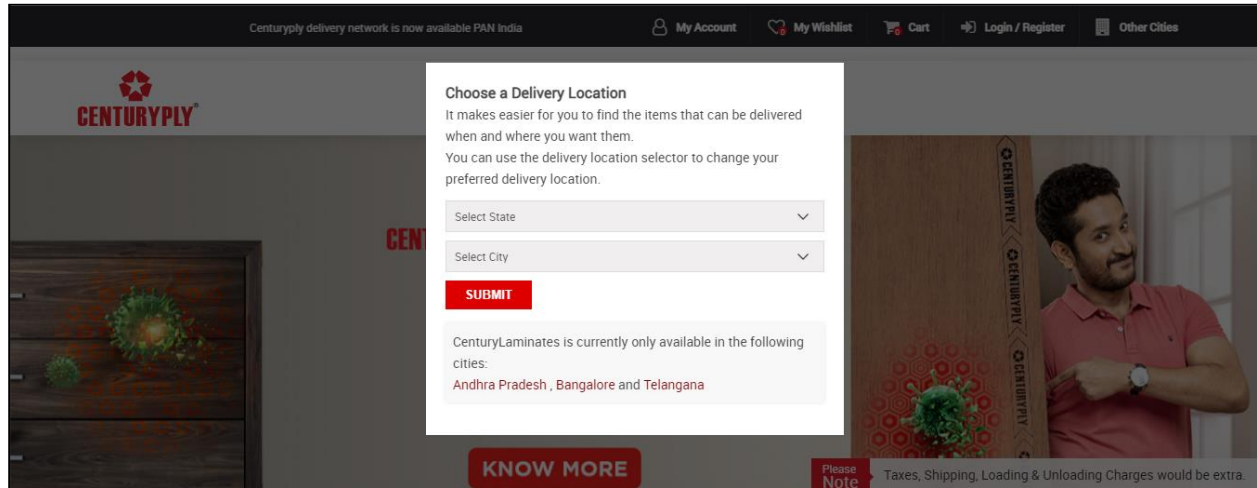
Centuryply delivery network is now available PAN India

My Account My Wishlist Cart Login / Register Other Cities

CENTURYPLY®

Choose a Delivery Location
It makes easier for you to find the items that can be delivered when and where you want them.
You can use the delivery location selector to change your preferred delivery location.

Select State

Select City

SUBMIT

CenturyLaminates is currently only available in the following cities:
Andhra Pradesh , Bangalore and Telangana

CENT

CENTURYPLY CENTURYPLY CENTURYPLY

KNOW MORE

Please Note Taxes, Shipping, Loading & Unloading Charges would be extra.